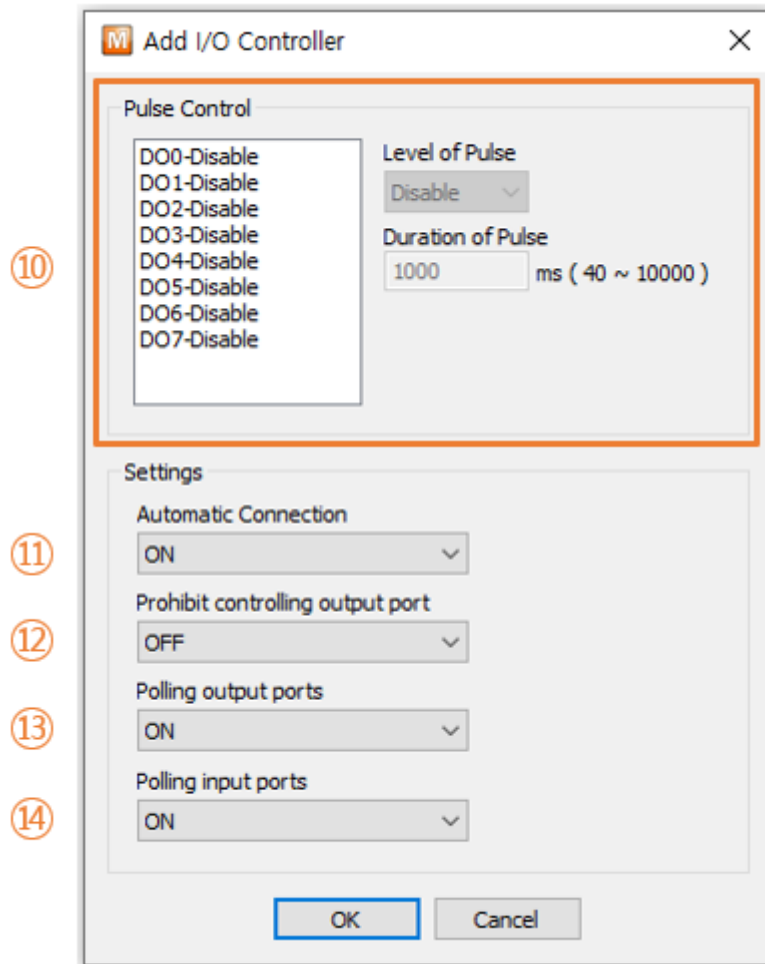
M Add I/O Controller ✕

Pulse Control

DO0-Disable
DO1-Disable
DO2-Disable
DO3-Disable
DO4-Disable
DO5-Disable
DO6-Disable
DO7-Disable

Level of Pulse
Disable

Duration of Pulse
1000 ms ( 40 ~ 10000 )

⑩

Settings

⑪ Automatic Connection
ON

⑫ Prohibit controlling output port
OFF

⑬ Polling output ports
ON

⑭ Polling input ports
ON

OK Cancel